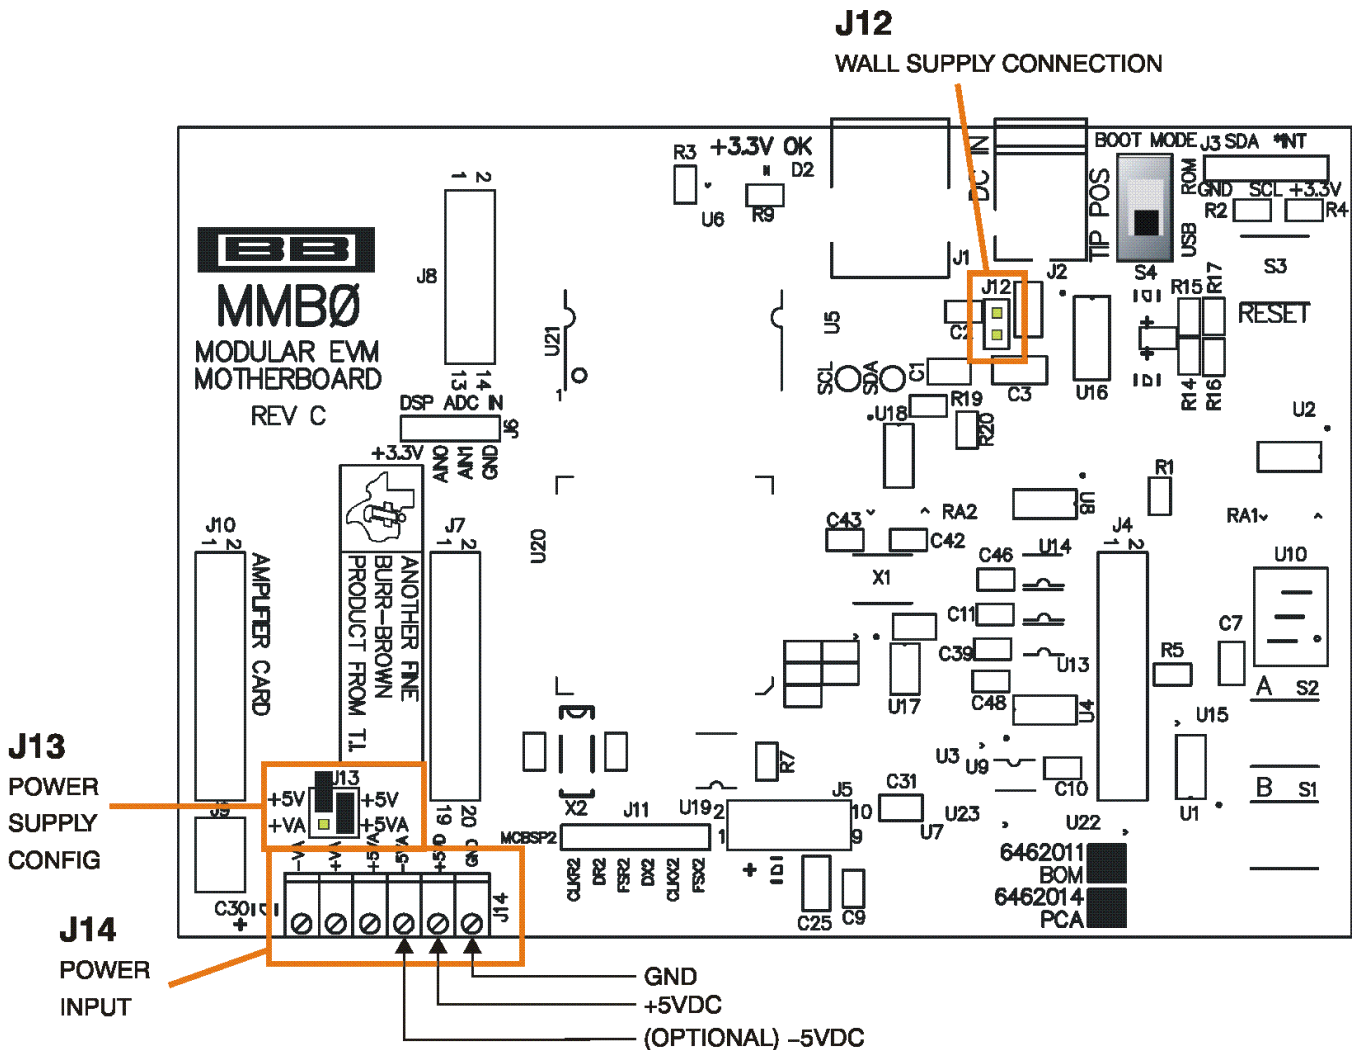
J12
WALL SUPPLY CONNECTION

J13
POWER
SUPPLY
CONFIG

J14
POWER
INPUT

BB
MMBØ
MODULAR EVM
MOTHERBOARD
REV C

R3 +3.3V OK
D2
U6 R9
DC IN
TIP POS
BOOT MODE J3 SDA INT
ROM
GND SCL +3.3V
R2 R4
USB
S4 S3
J1 J2
J12
C2
R15 R17
RESET
U5
SCL SDA C1
C3
U16
R14 R16
R19
U18
R20
U2
J8
1 2
13 14
DSP ADC IN
J6
+3.3V AIN0 AIN1 GND
U21
1
R1
U8
RA2
C43 C42
RA1
J4
1 2
U10
C46 U14
X1
C11
C7
C39
U13
R5
C48
U17
U4
A S2
U15
U3 U9
C10
B S1
U1
J10
1 2
AMPLIFIER CARD
ANOTHER FINE BURR-BROWN PRODUCT FROM T.I.
J7
1 2
19 20
U20
J13
+5V +5V
+VA +5VA
J9
R7
X2 J11 U19
MCBSP2
CLKR2 DR2 FSR2 DX2 CLKX2 FSX2
J5
2 10
1 9
C31
U23
U7
U22
6462011
BOM
6462014
PCA
C25 C9
C301
-VA +VA +5VA -5VA +5VD GND
J14
GND
+5VDC
(OPTIONAL) –5VDC